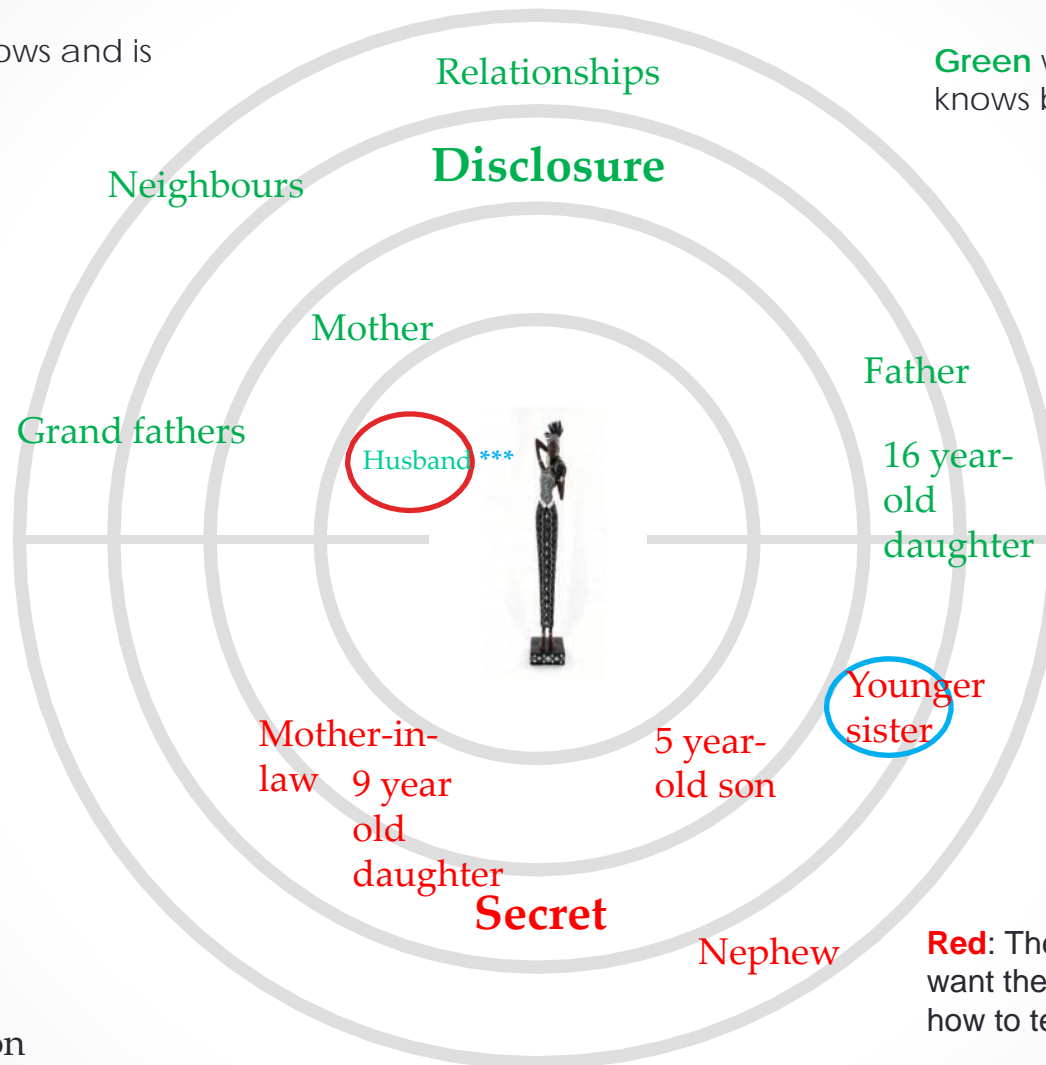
ows and is

Relationships

Green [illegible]
knows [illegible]

Disclosure

Neighbours

Mother

Father

Grand fathers

Husband ***

16 year-old daughter

Younger sister

Mother-in-law

9 year old daughter

5 year-old son

Secret

Nephew

Red: Th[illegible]
want the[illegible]
how to te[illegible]

on